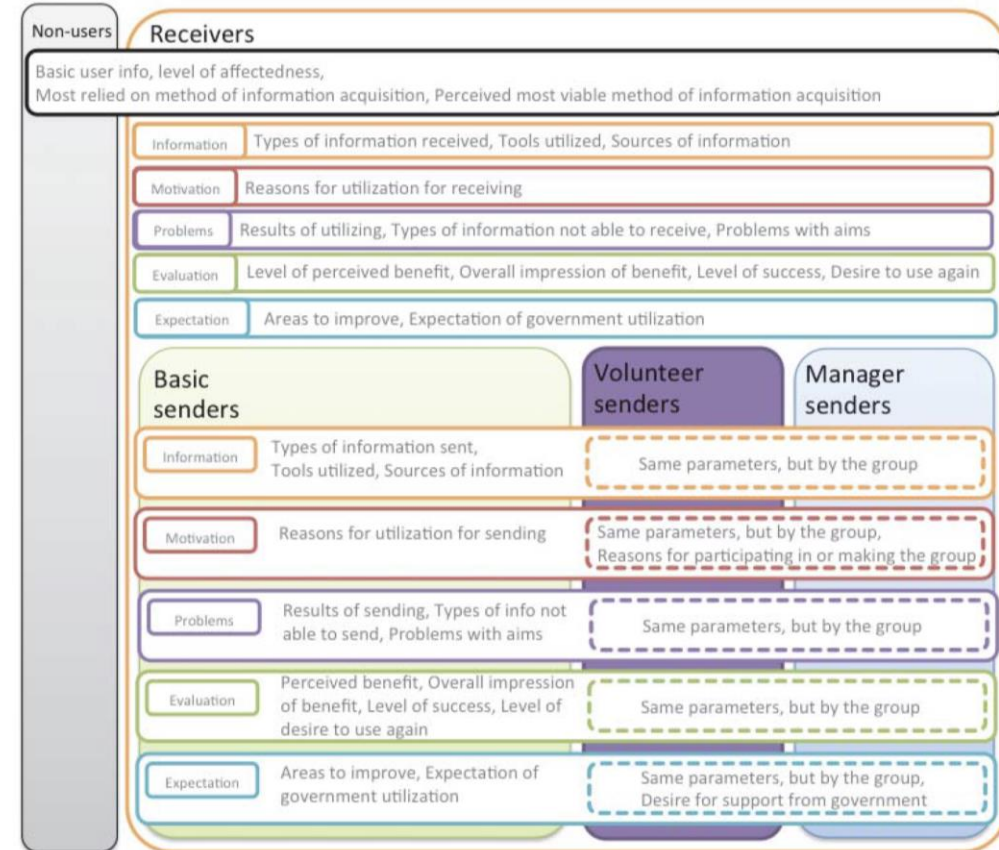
Non-users

Receivers

Basic user info, level of affectedness,
Most relied on method of information acquisition, Perceived most viable method of information acquisition

Information | Types of information received, Tools utilized, Sources of information

Motivation | Reasons for utilization for receiving

Problems | Results of utilizing, Types of information not able to receive, Problems with aims

Evaluation | Level of perceived benefit, Overall impression of benefit, Level of success, Desire to use again

Expectation | Areas to improve, Expectation of government utilization

Basic senders

Volunteer senders

Manager senders

Information | Types of information sent, Tools utilized, Sources of information | Same parameters, but by the group

Motivation | Reasons for utilization for sending | Same parameters, but by the group, Reasons for participating in or making the group

Problems | Results of sending, Types of info not able to send, Problems with aims | Same parameters, but by the group

Evaluation | Perceived benefit, Overall impression of benefit, Level of success, Level of desire to use again | Same parameters, but by the group

Expectation | Areas to improve, Expectation of government utilization | Same parameters, but by the group, Desire for support from government